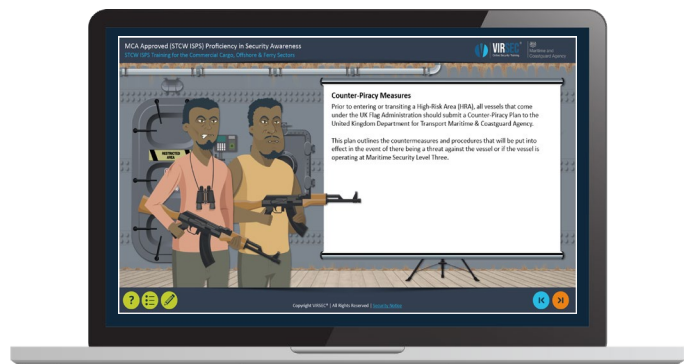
MCA Approved (STCW ISPS) Proficiency in Security Awareness
STCW ISPS Training for the Commercial Cargo, Offshore & Ferry Sectors

VIRSEC

Maritime and Coastguard Agency

RESTRICTED AREA

Counter-Piracy Measures
Prior to entering or transiting a High-Risk Area (HRA), all vessels that come under the UK Flag Administration should submit a Counter-Piracy Plan to the United Kingdom Department for Transport Maritime & Coastguard Agency.

This plan outlines the countermeasures and procedures that will be put into effect in the event of there being a threat against the vessel or if the vessel is operating at Maritime Security Level Three.

Copyright VIRSEC® | All Rights Reserved | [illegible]